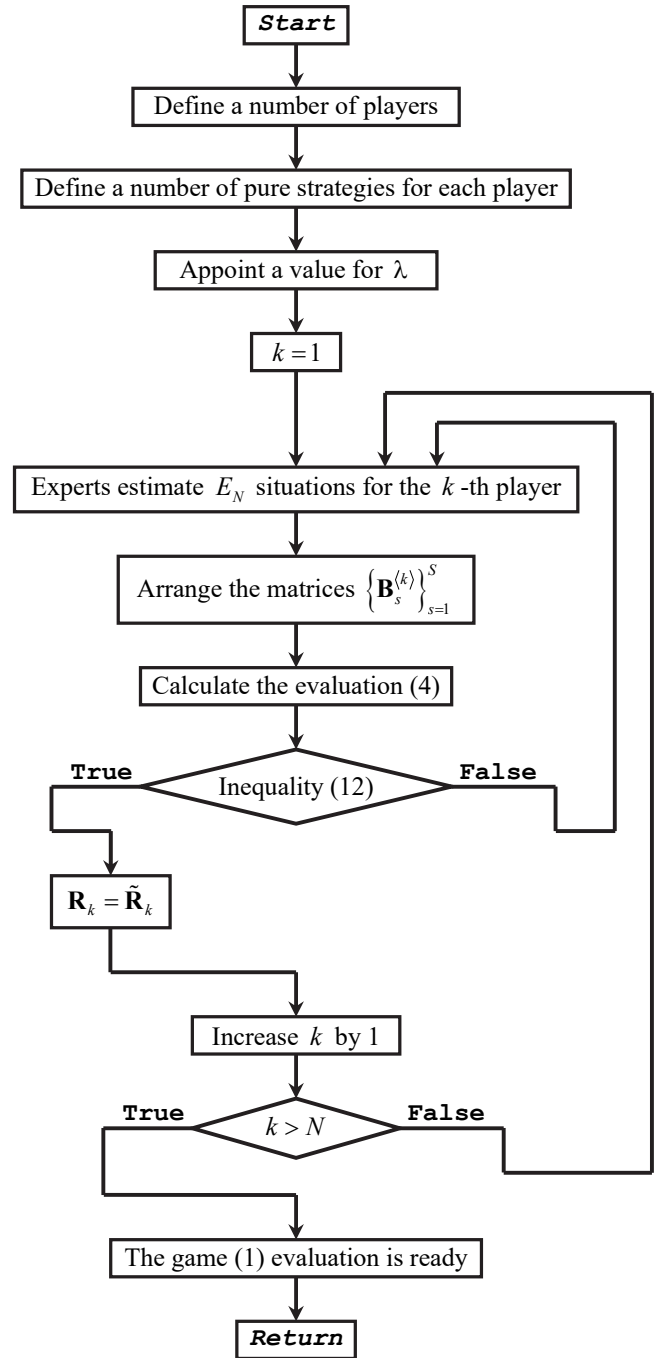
Start

Define a number of players

Define a number of pure strategies for each player

Appoint a value for $\lambda$

$k = 1$

Experts estimate $E_N$ situations for the $k$-th player

Arrange the matrices $\left\{\mathbf{B}_s^{\langle k \rangle}\right\}_{s=1}^{S}$

Calculate the evaluation (4)

True

Inequality (12)

False

$\mathbf{R}_k = \tilde{\mathbf{R}}_k$

Increase $k$ by 1

True

$k > N$

False

The game (1) evaluation is ready

Return